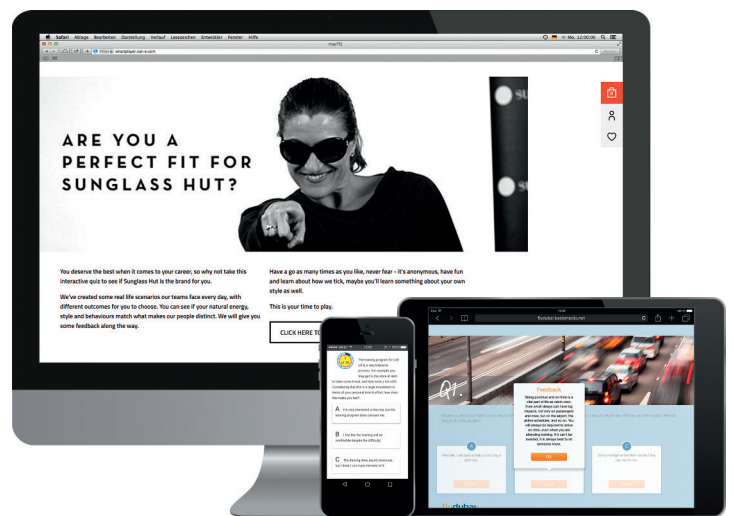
Safari Ablage Bearbeiten Darstellung Verlauf Lesezeichen Entwickler Fenster Hilfe

Mo. 12:00:00

myJTQ

smartplayer.cut-e.com

ARE YOU A PERFECT FIT FOR SUNGLASS HUT?

You deserve the best when it comes to your career, so why not take this interactive quiz to see if Sunglass Hut is the brand for you.

We've created some real life scenarios our teams face every day, with different outcomes for you to choose. You can see if your natural energy, style and behaviours match what makes our people distinct. We will give you some feedback along the way.

Have a go as many times as you like, never fear - it's anonymous, have fun and learn about how we tick, maybe you'll learn something about your own style as well.

This is your time to play.

CLICK HERE TO

12:00

A

B

C

flydubai.bookmedia.net

Q1.

Feedback

OK

flydubai